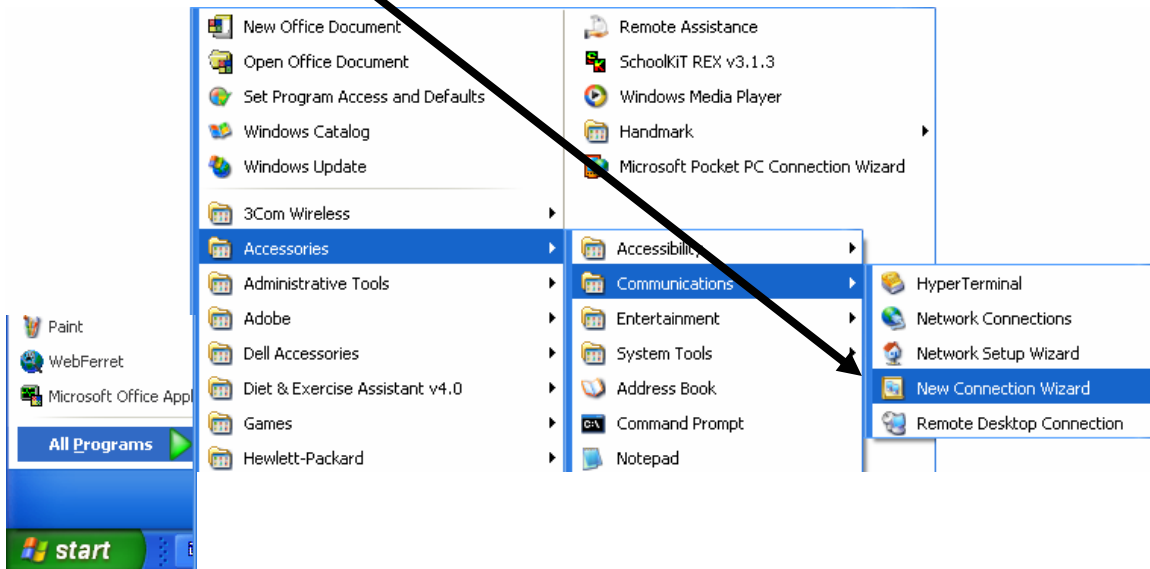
New Office Document
Open Office Document
Set Program Access and Defaults
Windows Catalog
Windows Update

3Com Wireless
Accessories
Administrative Tools
Adobe
Dell Accessories
Diet & Exercise Assistant v4.0
Games
Hewlett-Packard

Remote Assistance
SchoolKiT REX v3.1.3
Windows Media Player
Handmark
Microsoft Pocket PC Connection Wizard

Accessibility
Communications
Entertainment
System Tools
Address Book
Command Prompt
Notepad

HyperTerminal
Network Connections
Network Setup Wizard
New Connection Wizard
Remote Desktop Connection

Paint
WebFerret
Microsoft Office Appl

All Programs

start